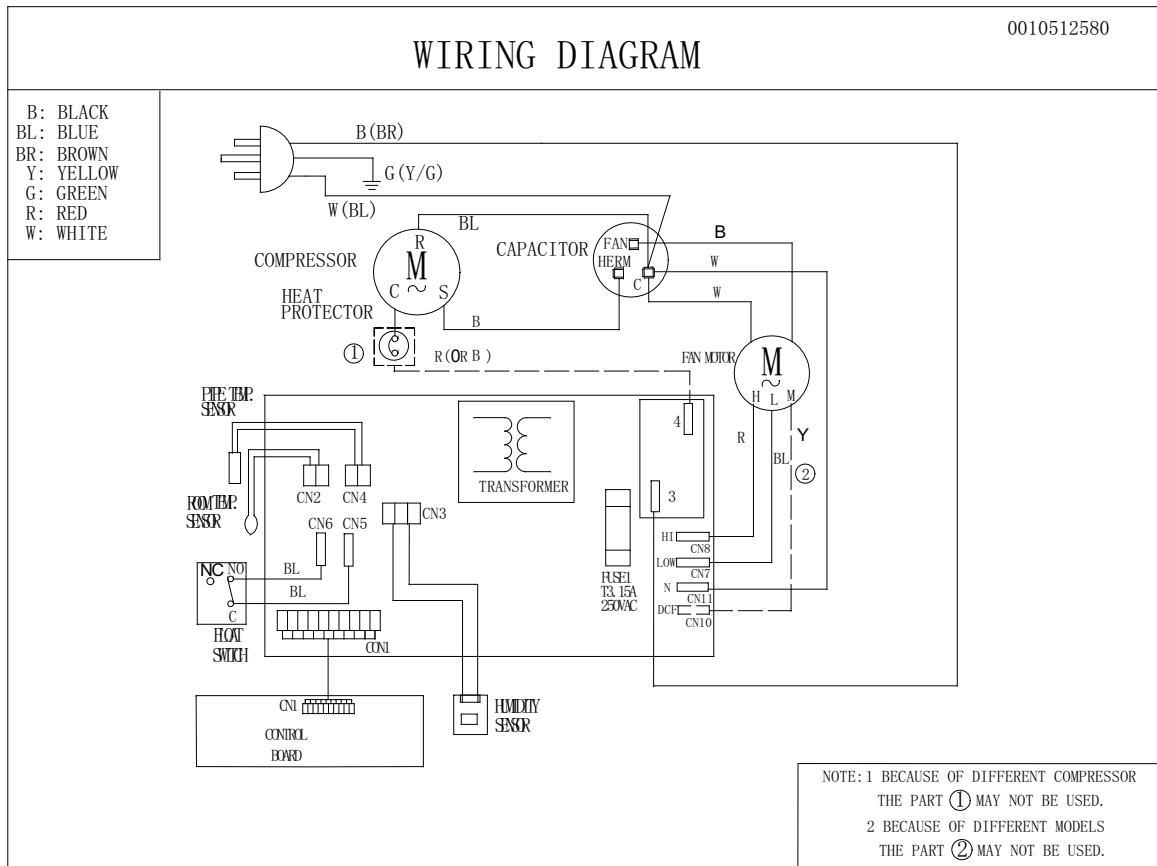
0010512580

WIRING DIAGRAM

B: BLACK
BL: BLUE
BR: BROWN
Y: YELLOW
G: GREEN
R: RED
W: WHITE

B(BR)
G(Y/G)
W(BL)
BL
COMPRESSOR
R
M
C ~ S
CAPACITOR
FAN
HERM
C
B
W
W
HEAT PROTECTOR
B
①
R(OR B)
FAN MOTOR
M
~
H L M
PIPE TEMP. SENSOR
4
TRANSFORMER
R
BL
Y
②
CN2 CN4
ROOM TEMP. SENSOR
CN3
3
CN6 CN5
HI
CN8
LOW
CN7
N
CN11
DCF
CN10
NC NO
BL
BL
C
FLOAT SWITCH
FUSE1 T3.15A 250VAC
CON1
CN1
CONTROL BOARD
HUMIDITY SENSOR

NOTE: 1 BECAUSE OF DIFFERENT COMPRESSOR THE PART ① MAY NOT BE USED.
2 BECAUSE OF DIFFERENT MODELS THE PART ② MAY NOT BE USED.